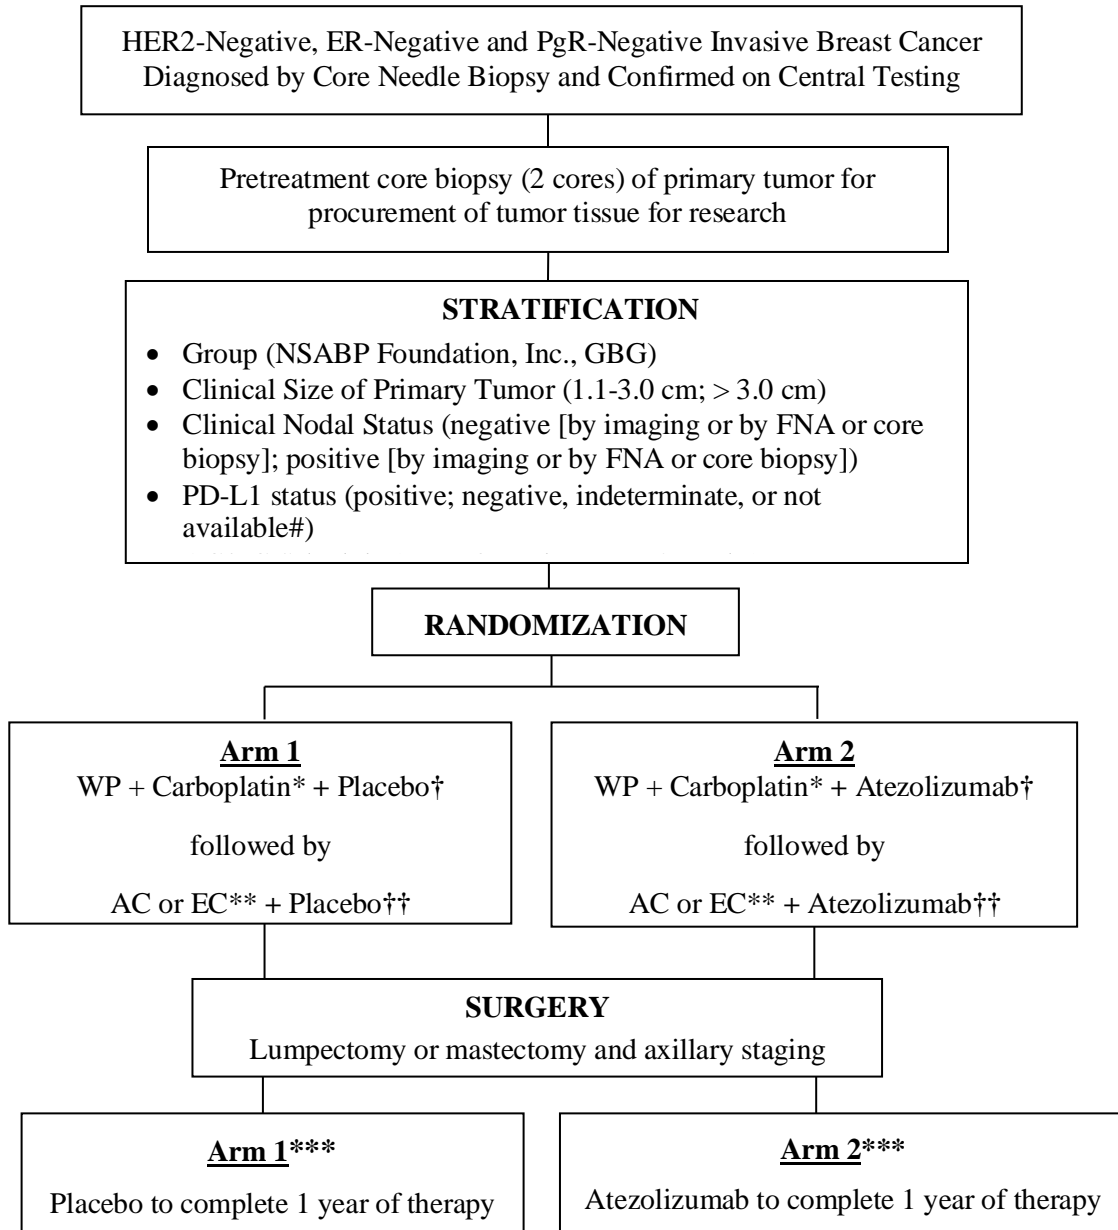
HER2-Negative, ER-Negative and PgR-Negative Invasive Breast Cancer Diagnosed by Core Needle Biopsy and Confirmed on Central Testing

Pretreatment core biopsy (2 cores) of primary tumor for procurement of tumor tissue for research

**STRATIFICATION**
- Group (NSABP Foundation, Inc., GBG)
- Clinical Size of Primary Tumor (1.1-3.0 cm; > 3.0 cm)
- Clinical Nodal Status (negative [by imaging or by FNA or core biopsy]; positive [by imaging or by FNA or core biopsy])
- PD-L1 status (positive; negative, indeterminate, or not available#)

**RANDOMIZATION**

**Arm 1**
WP + Carboplatin* + Placebo†

followed by

AC or EC** + Placebo††

**Arm 2**
WP + Carboplatin* + Atezolizumab†

followed by

AC or EC** + Atezolizumab††

**SURGERY**
Lumpectomy or mastectomy and axillary staging

**Arm 1*****
Placebo to complete 1 year of therapy

**Arm 2*****
Atezolizumab to complete 1 year of therapy